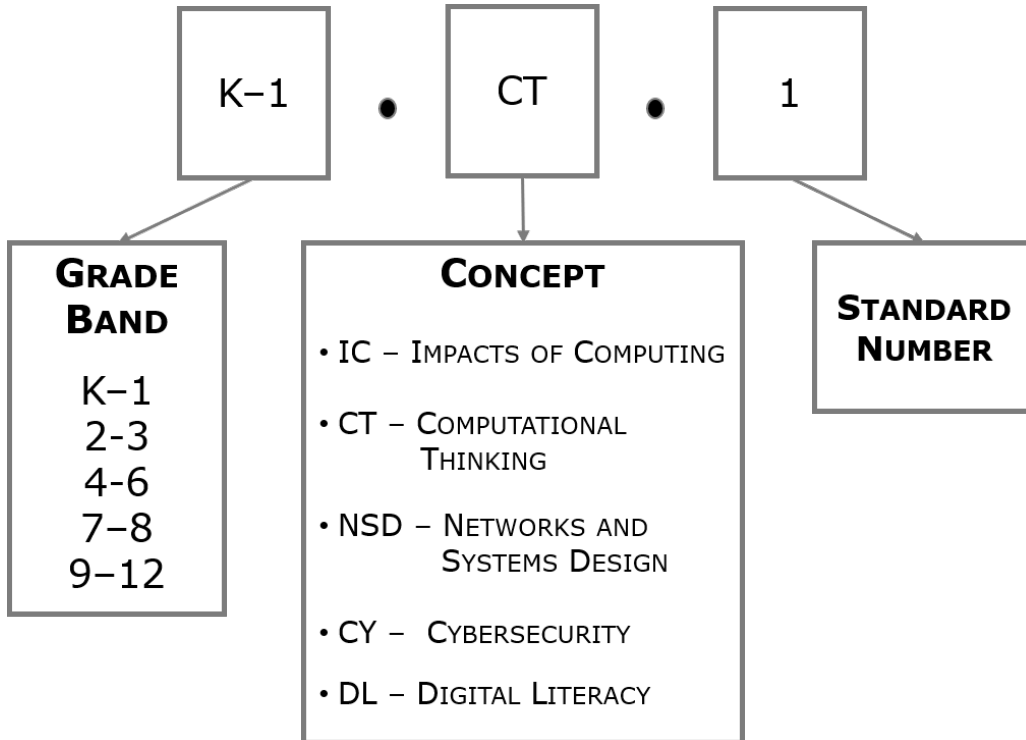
K–1 • CT • 1

GRADE BAND

K–1
2-3
4-6
7–8
9–12

CONCEPT

• IC – IMPACTS OF COMPUTING

• CT – COMPUTATIONAL THINKING

• NSD – NETWORKS AND SYSTEMS DESIGN

• CY – CYBERSECURITY

• DL – DIGITAL LITERACY

STANDARD NUMBER